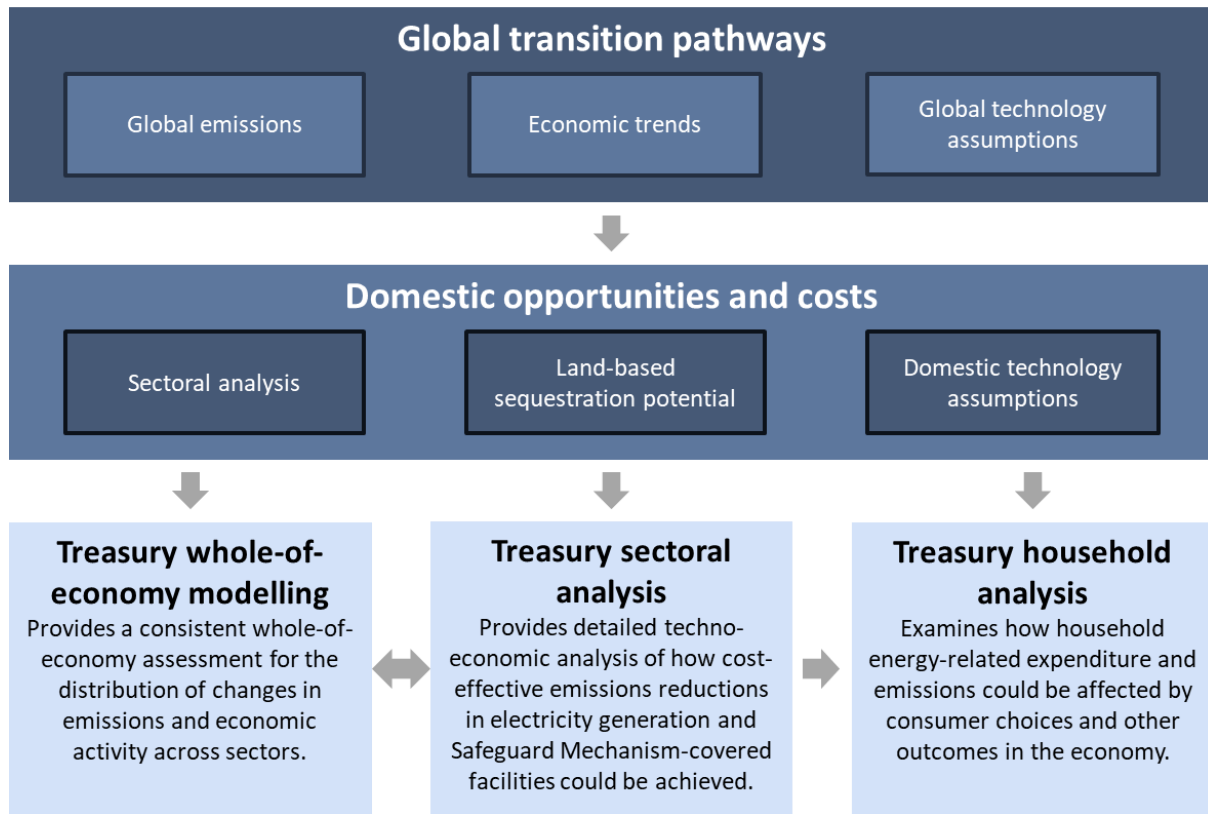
Global transition pathways

Global emissions

Economic trends

Global technology assumptions

Domestic opportunities and costs

Sectoral analysis

Land-based sequestration potential

Domestic technology assumptions

Treasury whole-of-economy modelling
Provides a consistent whole-of-economy assessment for the distribution of changes in emissions and economic activity across sectors.

Treasury sectoral analysis
Provides detailed techno-economic analysis of how cost-effective emissions reductions in electricity generation and Safeguard Mechanism-covered facilities could be achieved.

Treasury household analysis
Examines how household energy-related expenditure and emissions could be affected by consumer choices and other outcomes in the economy.